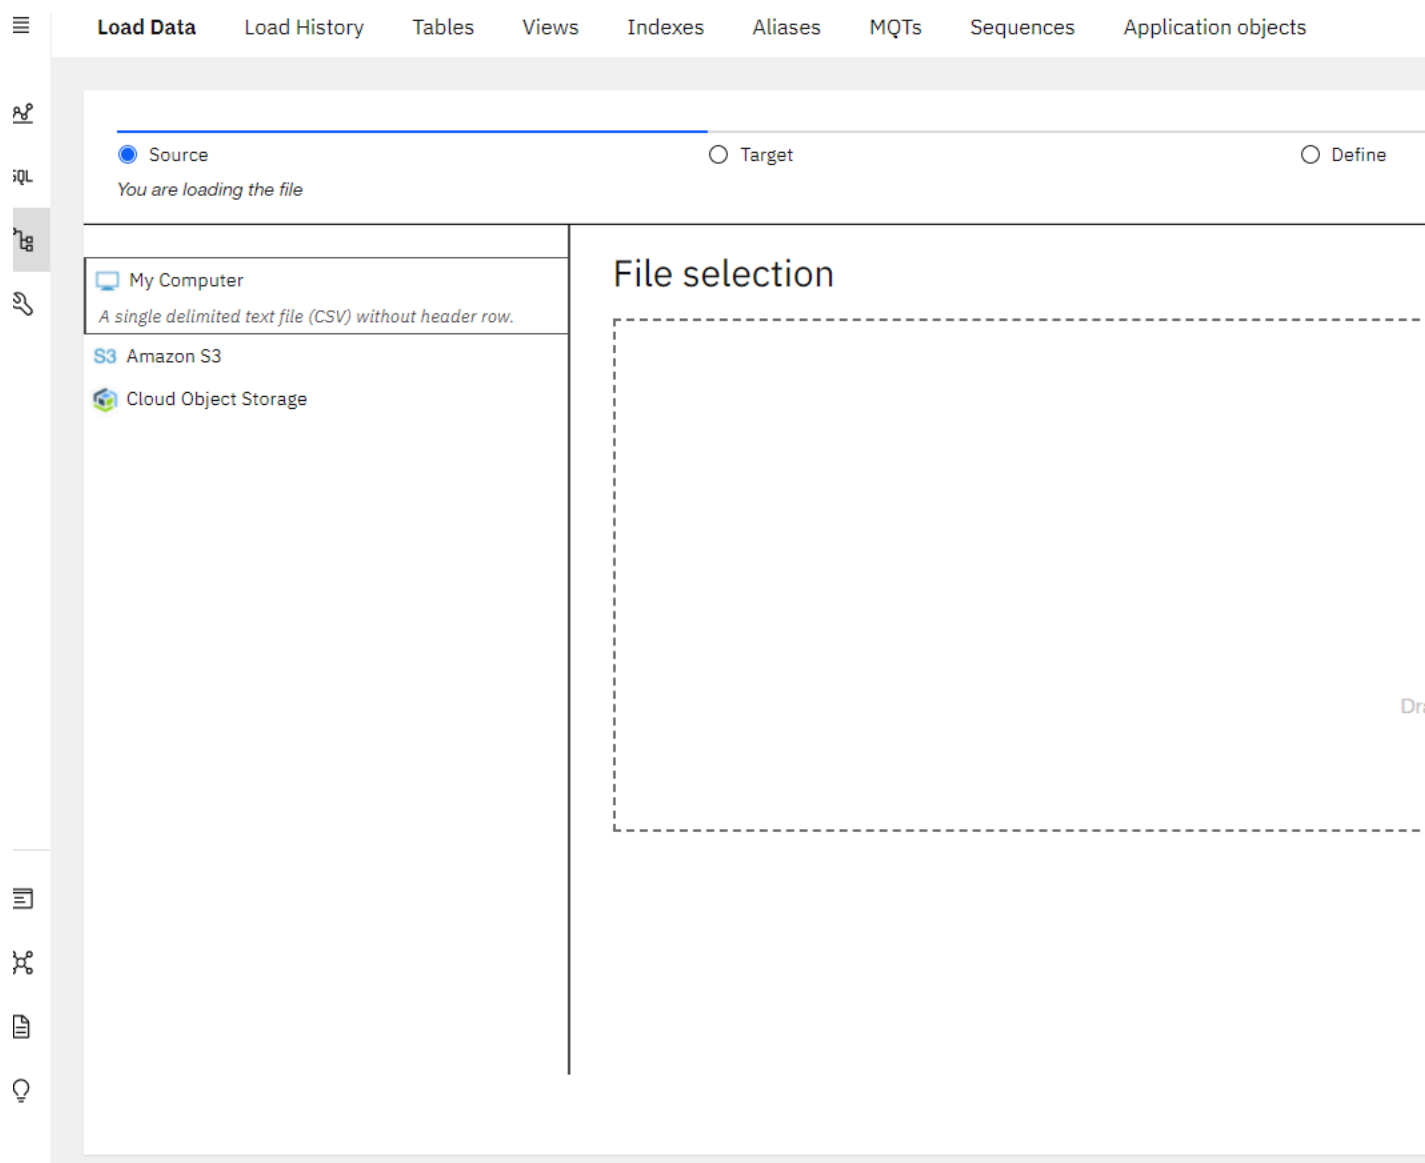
Load Data Load History Tables Views Indexes Aliases MQTs Sequences Application objects

SQL

Source
You are loading the file

Target

Define

My Computer
A single delimited text file (CSV) without header row.

S3 Amazon S3

Cloud Object Storage

File selection

Dr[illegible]